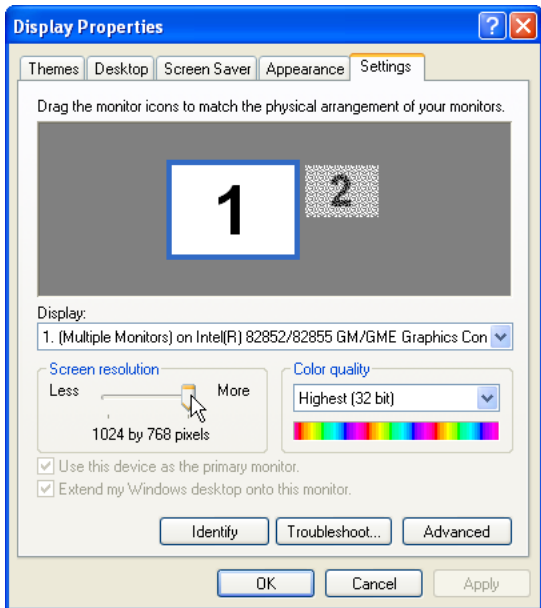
Display Properties

Themes | Desktop | Screen Saver | Appearance | Settings

Drag the monitor icons to match the physical arrangement of your monitors.

1

2

Display:

1. (Multiple Monitors) on Intel(R) 82852/82855 GM/GME Graphics Con

Screen resolution

Less

More

1024 by 768 pixels

Color quality

Highest (32 bit)

Use this device as the primary monitor.

Extend my Windows desktop onto this monitor.

Identify

Troubleshoot...

Advanced

OK

Cancel

Apply